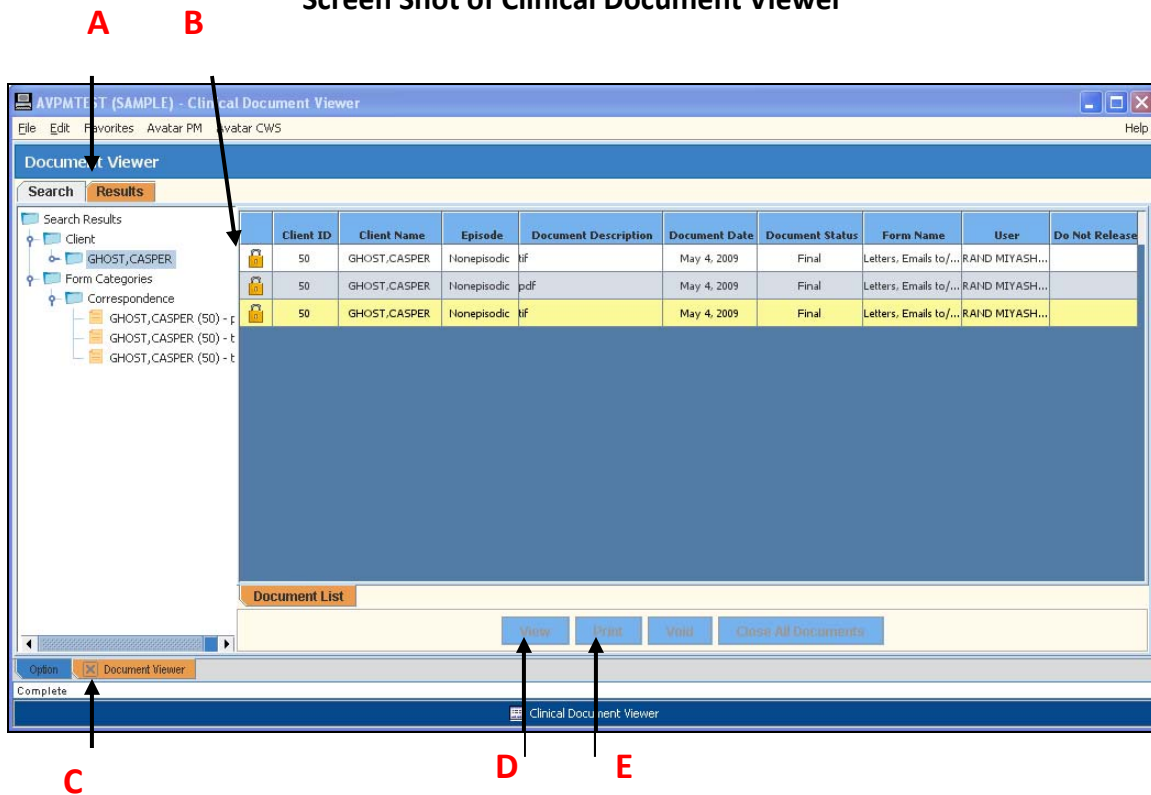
Screen Shot of Clinical Document Viewer

A B

AVPMTE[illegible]T (SAMPLE) - Cli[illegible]cal Document Viewer

File Edit F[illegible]vorites Avatar PM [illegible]vatar CWS Help

Docume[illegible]t Viewer

Search Results

Search Results
Client
GHOST,CASPER
Form Categories
Correspondence
GHOST,CASPER (50) - p
GHOST,CASPER (50) - t
GHOST,CASPER (50) - t

| | Client ID | Client Name | Episode | Document Description | Document Date | Document Status | Form Name | User | Do Not Release |
|---|---|---|---|---|---|---|---|---|---|
| | 50 | GHOST,CASPER | Nonepisodic | tif | May 4, 2009 | Final | Letters, Emails to/... | RAND MIYASH... | |
| | 50 | GHOST,CASPER | Nonepisodic | pdf | May 4, 2009 | Final | Letters, Emails to/... | RAND MIYASH... | |
| | 50 | GHOST,CASPER | Nonepisodic | tif | May 4, 2009 | Final | Letters, Emails to/... | RAND MIYASH... | |

Document List

View Print Void Close All Documents

Option Document Viewer

Complete

Clinical Docu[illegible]ent Viewer

C D E